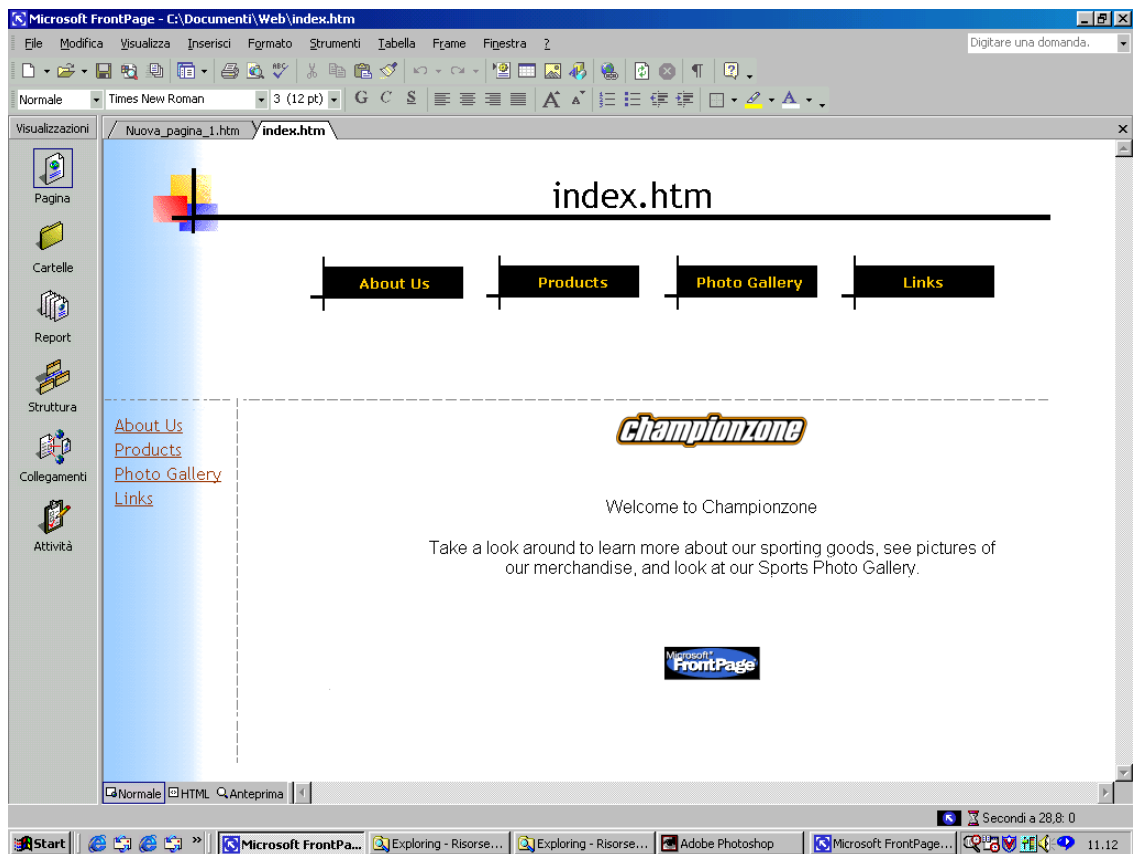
Microsoft FrontPage - C:\Documenti\Web\index.htm

File Modifica Visualizza Inserisci Formato Strumenti Tabella Frame Finestra ?

Digitare una domanda.

Normale Times New Roman 3 (12 pt) G C S

Visualizzazioni

Nuova_pagina_1.htm index.htm

Pagina

Cartelle

Report

Struttura

Collegamenti

Attività

index.htm

About Us Products Photo Gallery Links

About Us
Products
Photo Gallery
Links

championzone

Welcome to Championzone

Take a look around to learn more about our sporting goods, see pictures of our merchandise, and look at our Sports Photo Gallery.

Microsoft FrontPage

Normale HTML Anteprima

Secondi a 28,8: 0

Start Microsoft FrontPa... Exploring - Risorse... Exploring - Risorse... Adobe Photoshop Microsoft FrontPage... 11.12